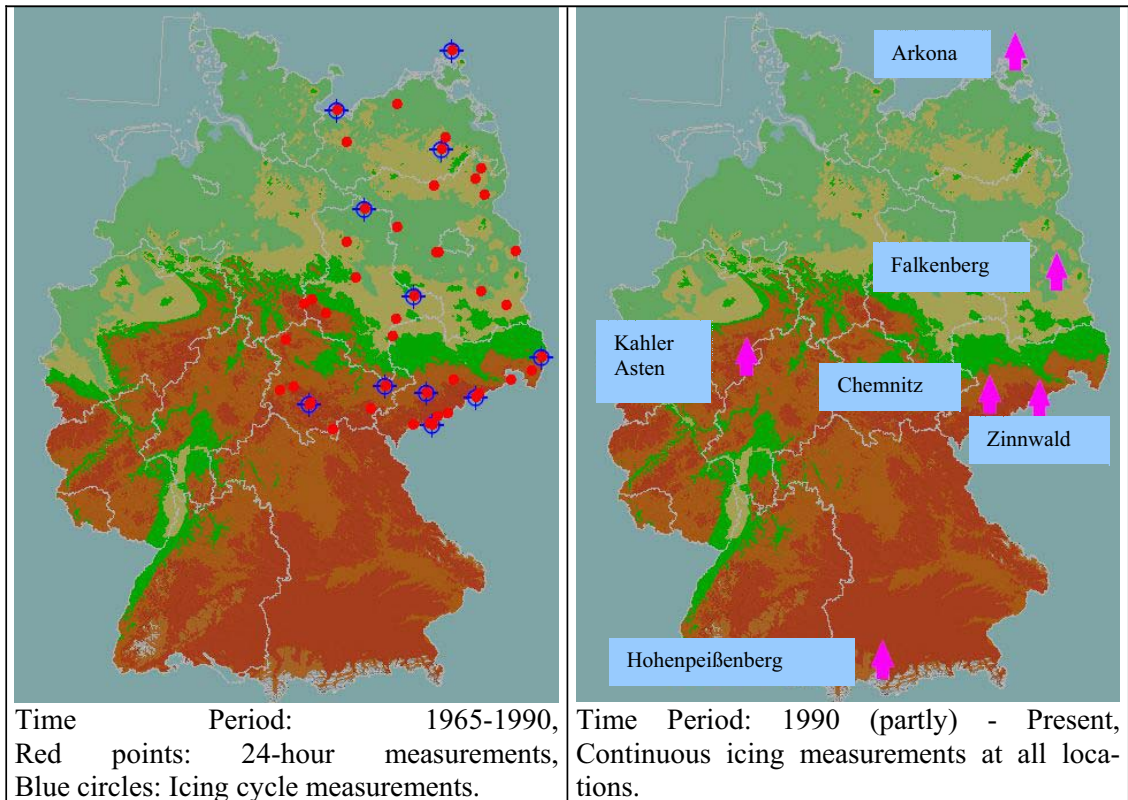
| | Arkona<br>Falkenberg<br>Kahler Asten<br>Chemnitz<br>Zinnwald<br>Hohenpeißenberg |
|---|---|
| Time Period: 1965-1990, Red points: 24-hour measurements, Blue circles: Icing cycle measurements. | Time Period: 1990 (partly) - Present, Continuous icing measurements at all locations. |